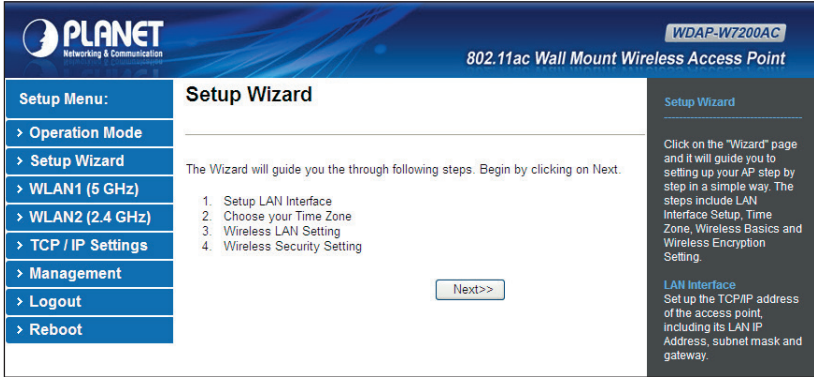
PLANET
Networking & Communication

WDAP-W7200AC
802.11ac Wall Mount Wireless Access Point

Setup Menu:
> Operation Mode
> Setup Wizard
> WLAN1 (5 GHz)
> WLAN2 (2.4 GHz)
> TCP / IP Settings
> Management
> Logout
> Reboot

Setup Wizard

The Wizard will guide you the through following steps. Begin by clicking on Next.

1. Setup LAN Interface
2. Choose your Time Zone
3. Wireless LAN Setting
4. Wireless Security Setting

Next>>

Setup Wizard

Click on the "Wizard" page and it will guide you to setting up your AP step by step in a simple way. The steps include LAN Interface Setup, Time Zone, Wireless Basics and Wireless Encryption Setting.

LAN Interface
Set up the TCP/IP address of the access point, including its LAN IP Address, subnet mask and gateway.